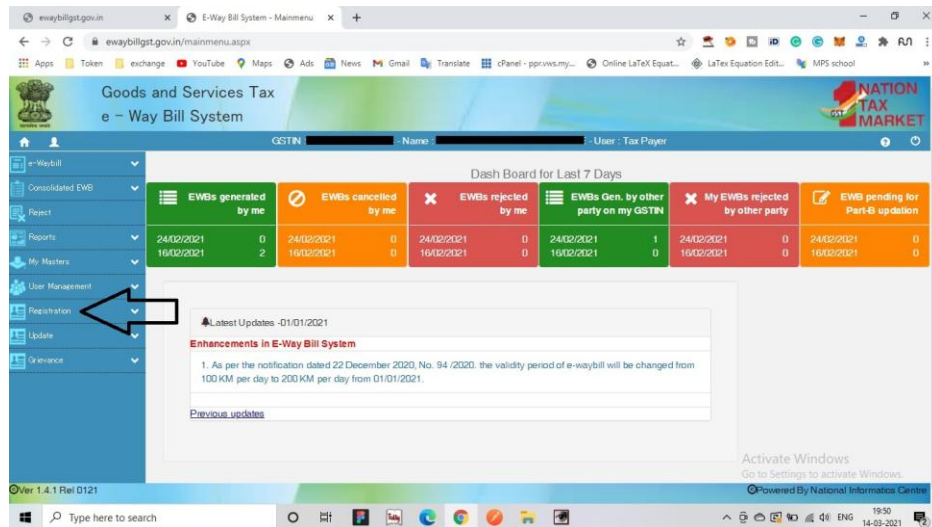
ewaybillgst.gov.in × E-Way Bill System - Mainmenu × +

ewaybillgst.gov.in/mainmenu.aspx

Apps Token exchange YouTube Maps Ads News Gmail Translate cPanel - ppr.vws.my... Online LaTeX Equat... LaTex Equation Edit... MPS school

Goods and Services Tax
e – Way Bill System

NATION TAX MARKET

GSTIN - Name : - User : Tax Payer

e-Waybill
Consolidated EWB
Reject
Reports
My Masters
User Management
Registration
Update
Grievance

Dash Board for Last 7 Days

| EWBs generated by me | EWBs cancelled by me | EWBs rejected by me | EWBs Gen. by other party on my GSTIN | My EWBs rejected by other party | EWB pending for Part-B updation |
|---|---|---|---|---|---|
| 24/02/2021 0 | 24/02/2021 0 | 24/02/2021 0 | 24/02/2021 1 | 24/02/2021 0 | 24/02/2021 0 |
| 16/02/2021 2 | 16/02/2021 0 | 16/02/2021 0 | 16/02/2021 0 | 16/02/2021 0 | 16/02/2021 0 |

Latest Updates -01/01/2021

Enhancements in E-Way Bill System

1. As per the notification dated 22 December 2020, No. 94 /2020. the validity period of e-waybill will be changed from 100 KM per day to 200 KM per day from 01/01/2021.

Previous updates

Activate Windows
Go to Settings to activate Windows.

Ver 1.4.1 Rel 0121

Powered By National Informatics Centre

Type here to search

ENG 19:50 14-03-2021